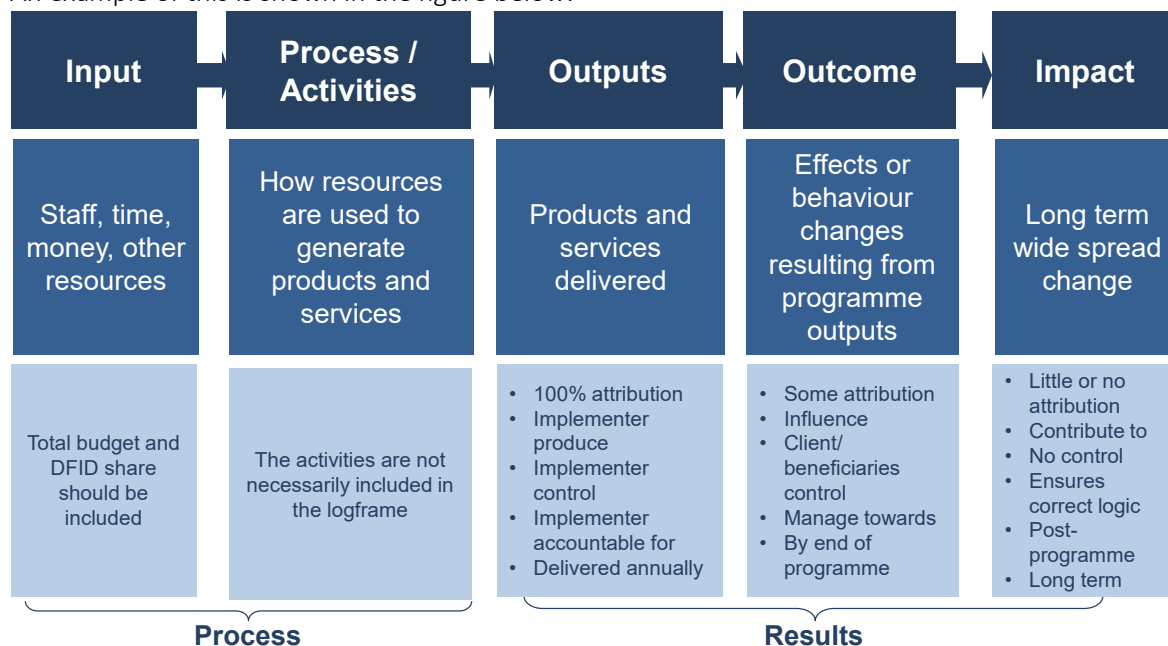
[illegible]

Input

Process / Activities

Outputs

Outcome

Impact

Staff, time, money, other resources

How resources are used to generate products and services

Products and services delivered

Effects or behaviour changes resulting from programme outputs

Long term wide spread change

Total budget and DFID share should be included

The activities are not necessarily included in the logframe

- 100% attribution
- Implementer produce
- Implementer control
- Implementer accountable for
- Delivered annually

- Some attribution
- Influence
- Client/ beneficiaries control
- Manage towards
- By end of programme

- Little or no attribution
- Contribute to
- No control
- Ensures correct logic
- Post-programme
- Long term

Process

Results